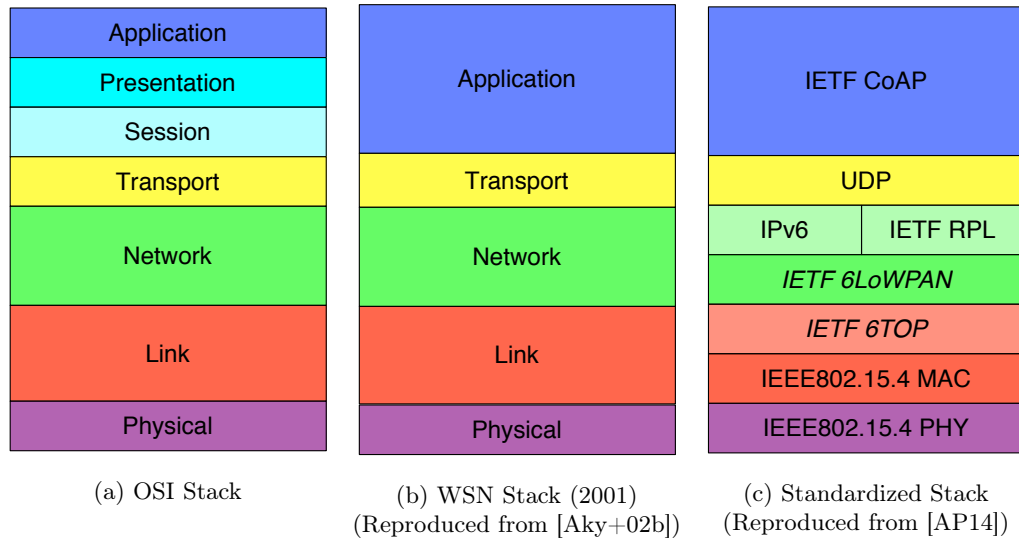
Application
Presentation
Session
Transport
Network
Link
Physical

(a) OSI Stack

Application
Transport
Network
Link
Physical

(b) WSN Stack (2001)
(Reproduced from [Aky+02b])

IETF CoAP
UDP
IPv6
IETF RPL
IETF 6LoWPAN
IETF 6TOP
IEEE802.15.4 MAC
IEEE802.15.4 PHY

(c) Standardized Stack
(Reproduced from [AP14])